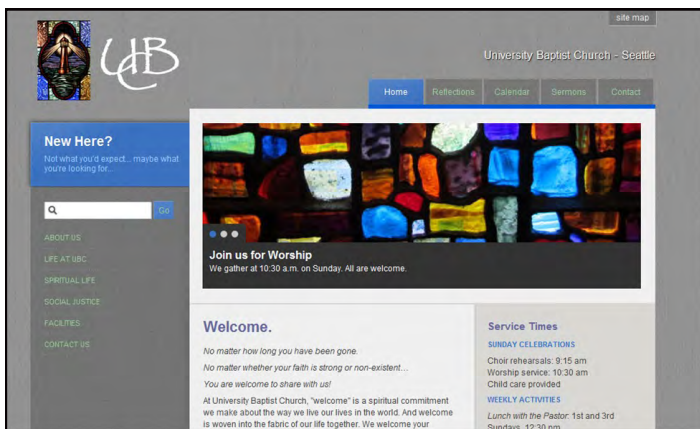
site map

UBC

University Baptist Church - Seattle

Home
Reflections
Calendar
Sermons
Contact

New Here?
Not what you'd expect... maybe what you're looking for...

Go

ABOUT US
LIFE AT UBC
SPIRITUAL LIFE
SOCIAL JUSTICE
FACILITIES
CONTACT US

Join us for Worship
We gather at 10:30 a.m. on Sunday. All are welcome.

Welcome.

No matter how long you have been gone.

No matter whether your faith is strong or non-existent...

You are welcome to share with us!

At University Baptist Church, "welcome" is a spiritual commitment we make about the way we live our lives in the world. And welcome is woven into the fabric of our life together. We welcome your

Service Times

SUNDAY CELEBRATIONS

Choir rehearsals: 9:15 am
Worship service: 10:30 am
Child care provided

WEEKLY ACTIVITIES

Lunch with the Pastor: 1st and 3rd Sundays, 12:30 pm